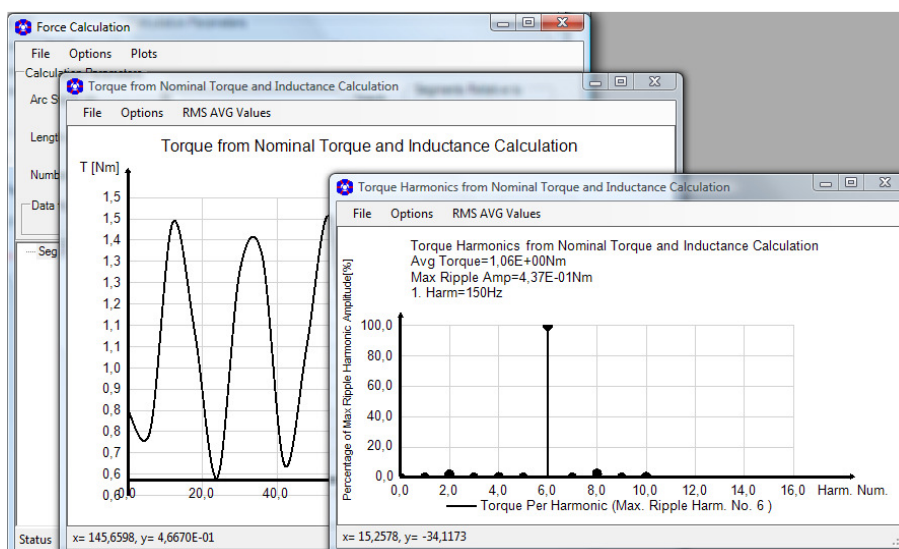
Force Calculation

File Options Plots

Calculation Parameters

Arc S

Lengt

Numb

Data

Seg

Status

Torque from Nominal Torque and Inductance Calculation

File Options RMS AVG Values

Torque from Nominal Torque and Inductance Calculation

T [Nm]

1,5
1,5
1,4
1,3
1,3
1,2
1,1
1,1
1,0
0,9
0,8
0,8
0,7
0,6
0,6

0,0 20,0 40,0

x= 145,6598, y= 4,6670E-01

Torque Harmonics from Nominal Torque and Inductance Calculation

File Options RMS AVG Values

Torque Harmonics from Nominal Torque and Inductance Calculation
Avg Torque=1,06E+00Nm
Max Ripple Amp=4,37E-01Nm
1. Harm=150Hz

Percentage of Max Ripple Harmonic Amplitude[%]

100,0
80,0
60,0
40,0
20,0
0,0

0,0 2,0 4,0 6,0 8,0 10,0 12,0 14,0 16,0 Harm. Num.

Torque Per Harmonic (Max. Ripple Harm. No. 6 )

x= 15,2578, y= -34,1173